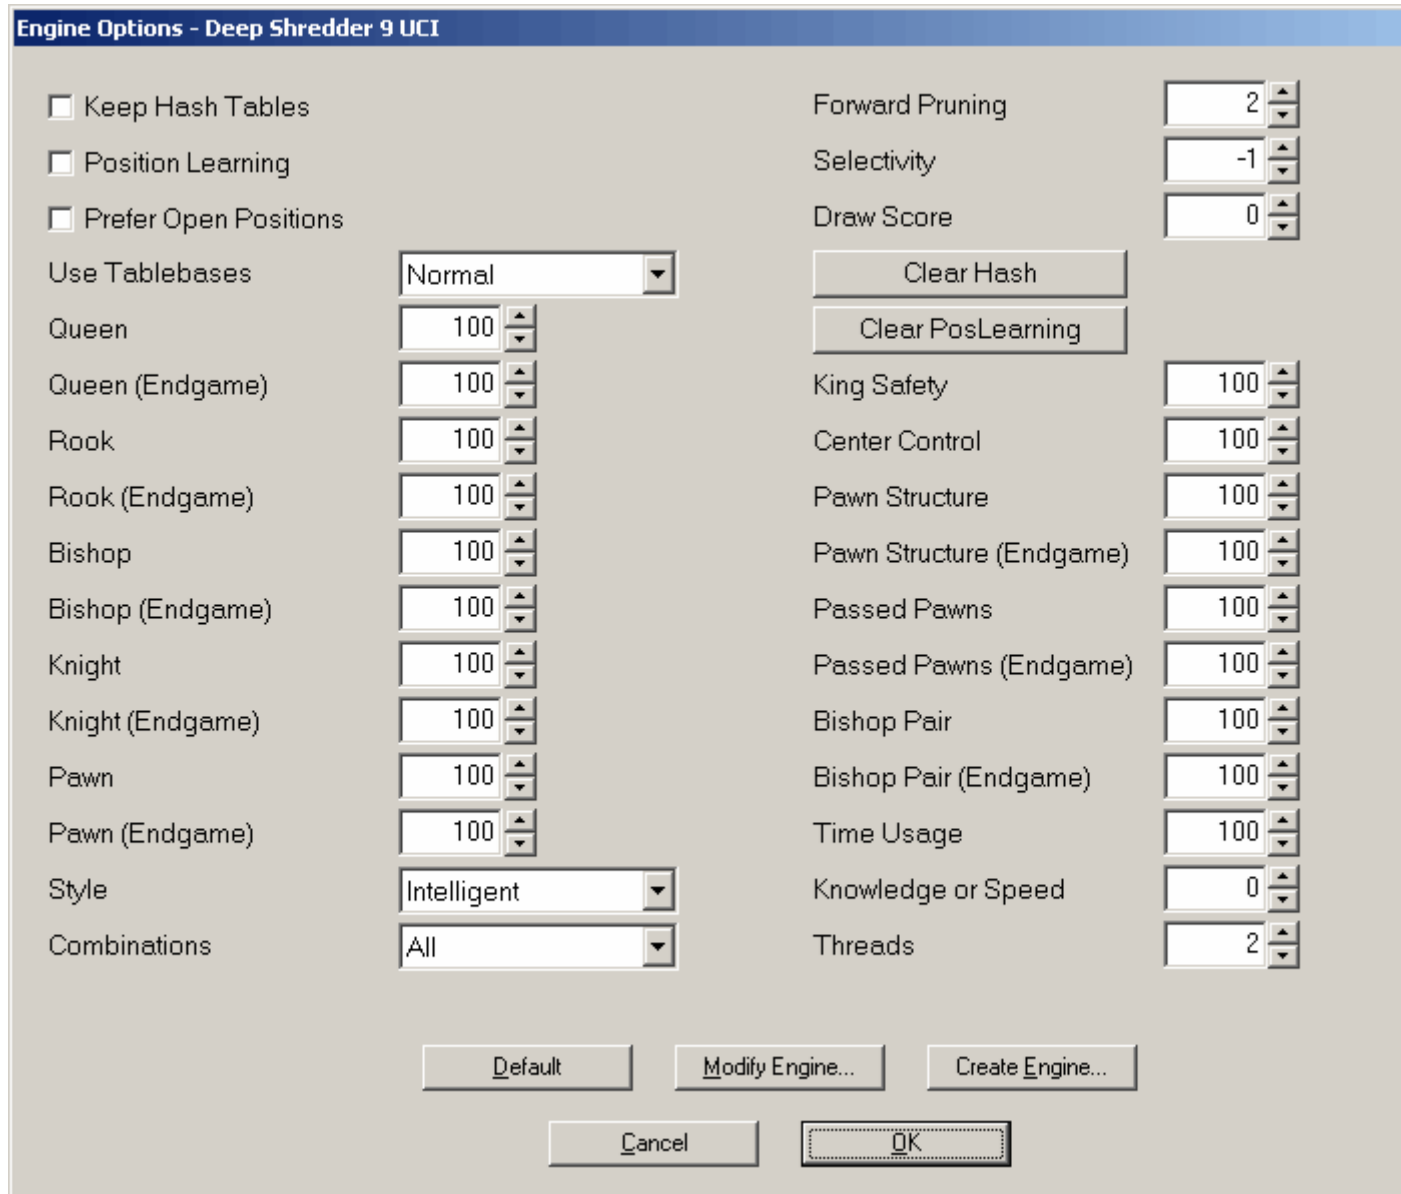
Engine Options - Deep Shredder 9 UCI

Keep Hash Tables
Position Learning
Prefer Open Positions
Use Tablebases Normal
Queen 100
Queen (Endgame) 100
Rook 100
Rook (Endgame) 100
Bishop 100
Bishop (Endgame) 100
Knight 100
Knight (Endgame) 100
Pawn 100
Pawn (Endgame) 100
Style Intelligent
Combinations All

Forward Pruning 2
Selectivity -1
Draw Score 0
Clear Hash
Clear PosLearning
King Safety 100
Center Control 100
Pawn Structure 100
Pawn Structure (Endgame) 100
Passed Pawns 100
Passed Pawns (Endgame) 100
Bishop Pair 100
Bishop Pair (Endgame) 100
Time Usage 100
Knowledge or Speed 0
Threads 2

Default
Modify Engine...
Create Engine...
Cancel
OK